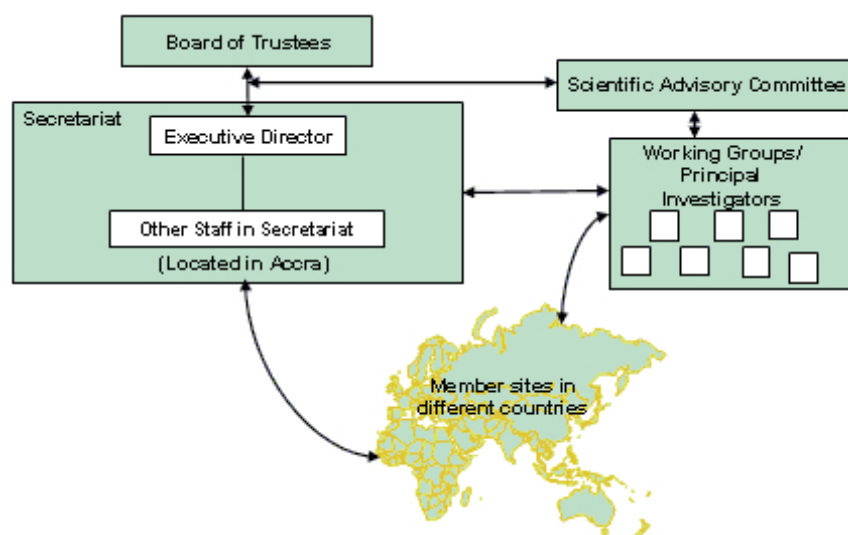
Board of Trustees

Scientific Advisory Committee

Secretariat

Executive Director

Other Staff in Secretariat

(Located in Accra)

Working Groups/ Principal Investigators

Member sites in different countries